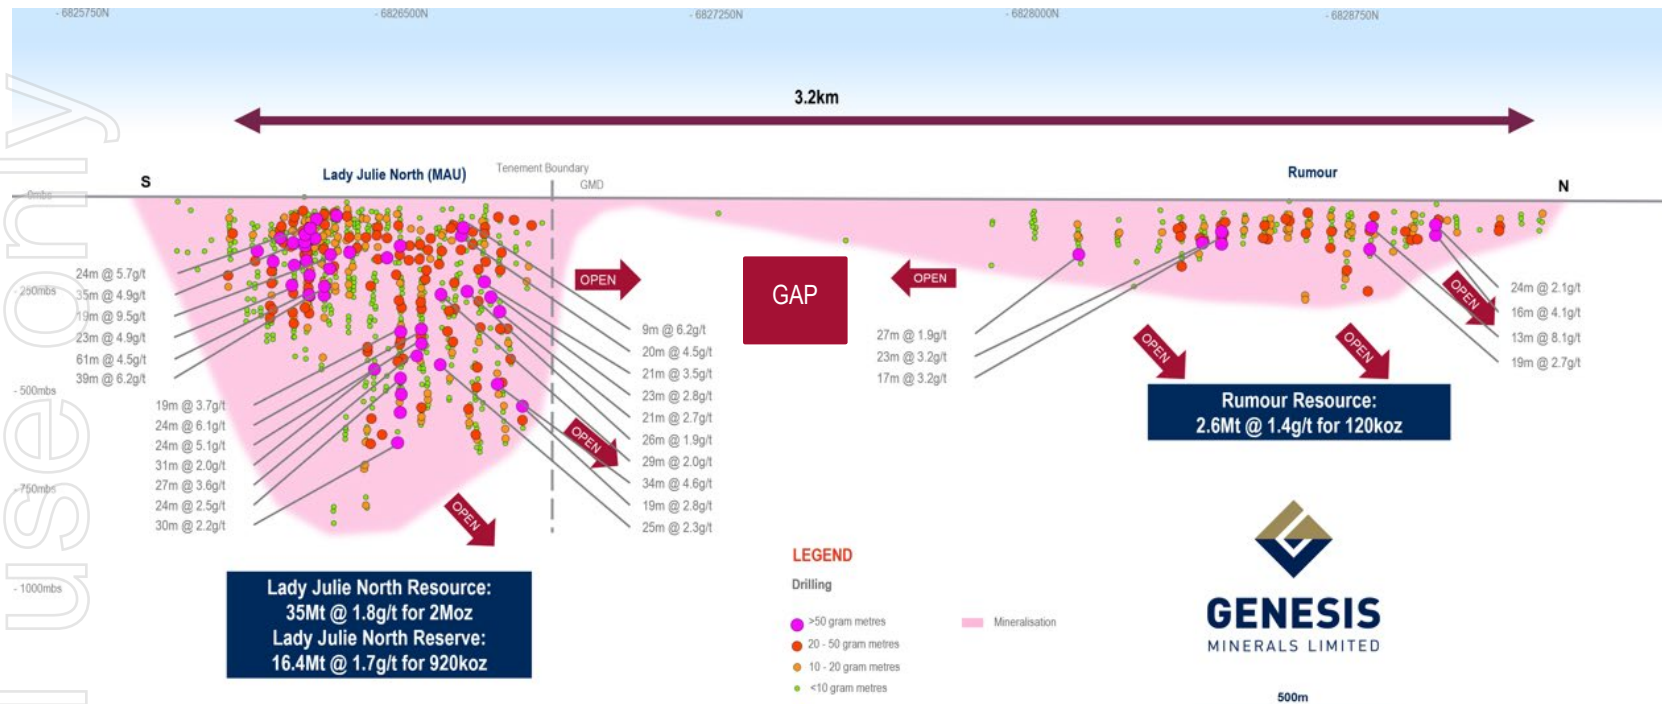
6825750N
6826500N
6827250N
6828000N
6828750N

3.2km

S
Lady Julie North (MAU)
Tenement Boundary
GMD
Rumour
N

0mbs
250mbs
500mbs
750mbs
1000mbs

24m @ 5.7g/t
35m @ 4.9g/t
19m @ 9.5g/t
23m @ 4.9g/t
61m @ 4.5g/t
39m @ 6.2g/t

19m @ 3.7g/t
24m @ 6.1g/t
24m @ 5.1g/t
31m @ 2.0g/t
27m @ 3.6g/t
24m @ 2.5g/t
30m @ 2.2g/t

OPEN

9m @ 6.2g/t
20m @ 4.5g/t
21m @ 3.5g/t
23m @ 2.8g/t
21m @ 2.7g/t
26m @ 1.9g/t
29m @ 2.0g/t
34m @ 4.6g/t
19m @ 2.8g/t
25m @ 2.3g/t

OPEN
OPEN

GAP

OPEN

27m @ 1.9g/t
23m @ 3.2g/t
17m @ 3.2g/t

OPEN
OPEN
OPEN

24m @ 2.1g/t
16m @ 4.1g/t
13m @ 8.1g/t
19m @ 2.7g/t

Rumour Resource:
2.6Mt @ 1.4g/t for 120koz

Lady Julie North Resource:
35Mt @ 1.8g/t for 2Moz
Lady Julie North Reserve:
16.4Mt @ 1.7g/t for 920koz

LEGEND
Drilling
>50 gram metres
20 - 50 gram metres
10 - 20 gram metres
<10 gram metres
Mineralisation

GENESIS
MINERALS LIMITED

500m

use only